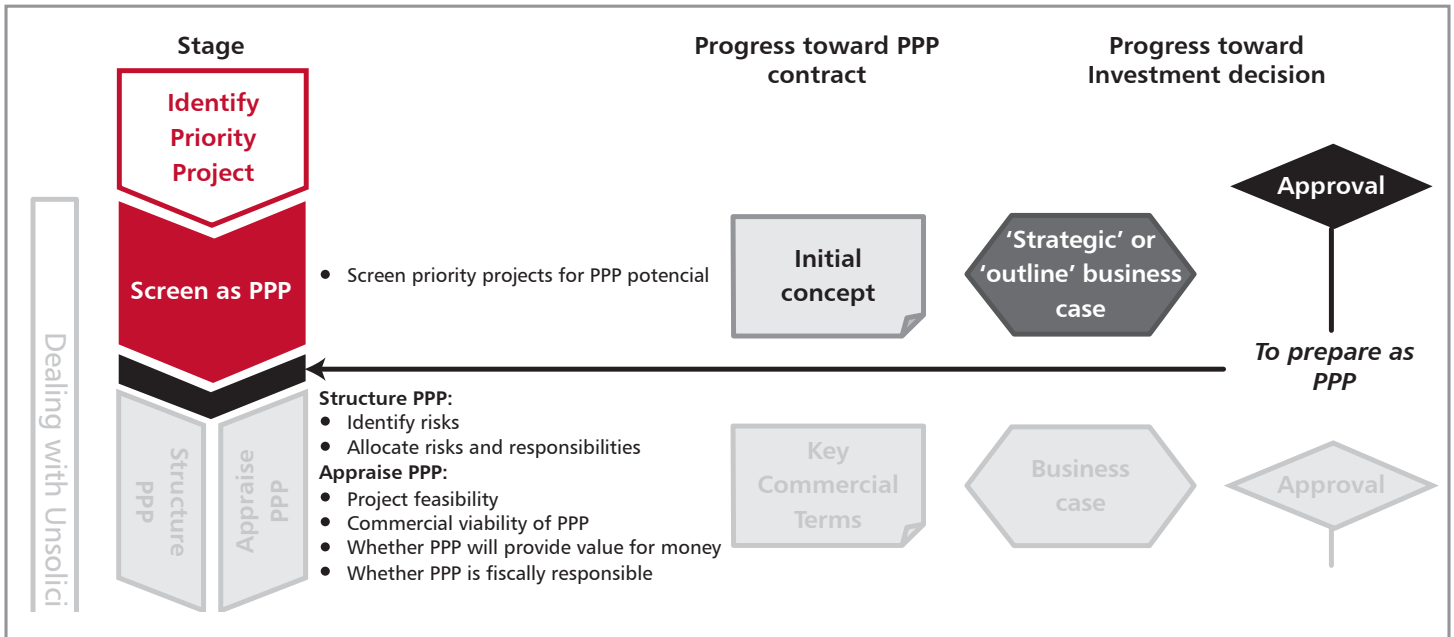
Stage

Progress toward PPP contract

Progress toward Investment decision

Identify Priority Project

Approval

Screen as PPP

• Screen priority projects for PPP potencial

Initial concept

'Strategic' or 'outline' business case

To prepare as PPP

Dealing with Unsolici

Structure PPP

Appraise PPP

Structure PPP:
• Identify risks
• Allocate risks and responsibilities
Appraise PPP:
• Project feasibility
• Commercial viability of PPP
• Whether PPP will provide value for money
• Whether PPP is fiscally responsible

Key Commercial Terms

Business case

Approval